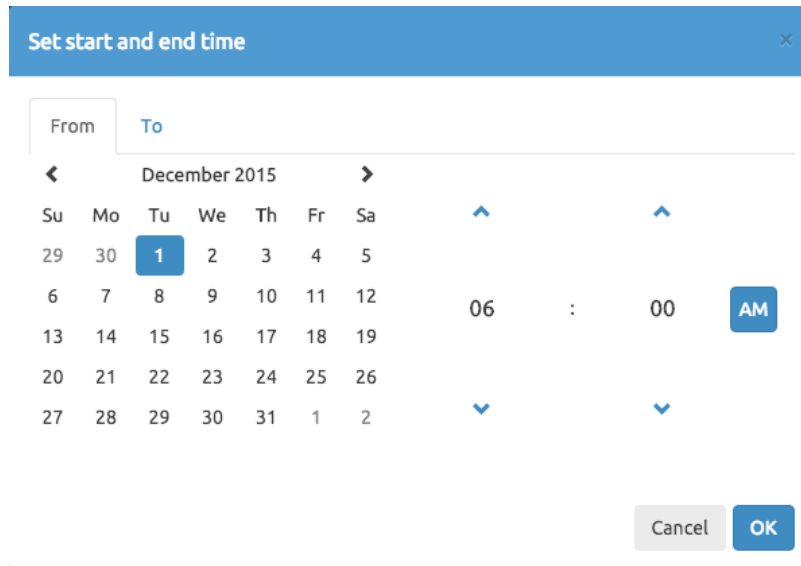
Set start and end time

×

From To

December 2015

| Su | Mo | Tu | We | Th | Fr | Sa |
|---|---|---|---|---|---|---|
| 29 | 30 | 1 | 2 | 3 | 4 | 5 |
| 6 | 7 | 8 | 9 | 10 | 11 | 12 |
| 13 | 14 | 15 | 16 | 17 | 18 | 19 |
| 20 | 21 | 22 | 23 | 24 | 25 | 26 |
| 27 | 28 | 29 | 30 | 31 | 1 | 2 |

06 : 00 AM

Cancel OK